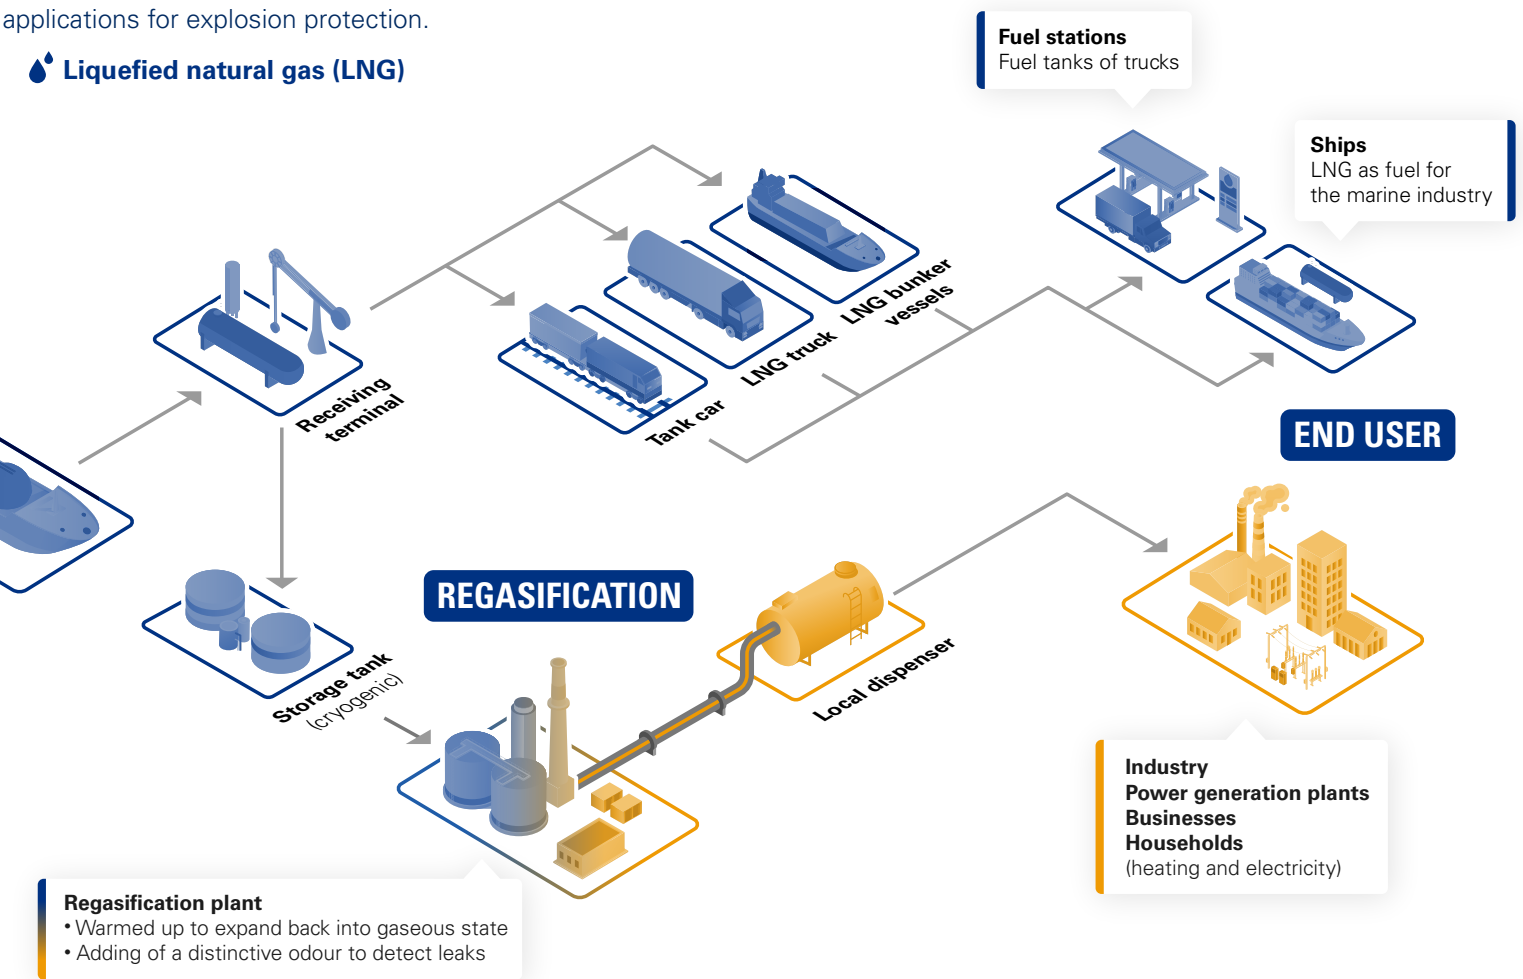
applications for explosion protection.

Liquefied natural gas (LNG)

Fuel stations
Fuel tanks of trucks

Ships
LNG as fuel for the marine industry

Receiving terminal

LNG bunker vessels

LNG truck

Tank car

END USER

REGASIFICATION

Storage tank (cryogenic)

Local dispenser

Industry
Power generation plants
Businesses
Households
(heating and electricity)

Regasification plant
• Warmed up to expand back into gaseous state
• Adding of a distinctive odour to detect leaks